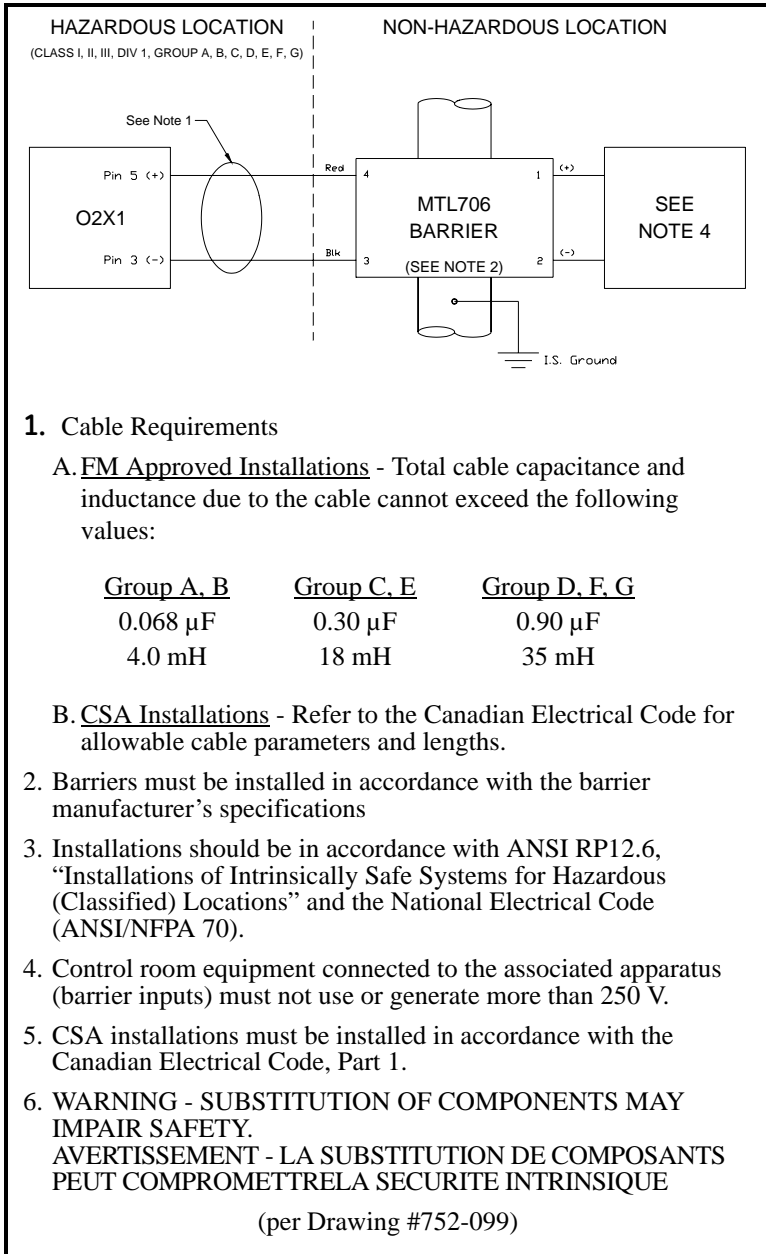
HAZARDOUS LOCATION
(CLASS I, II, III, DIV 1, GROUP A, B, C, D, E, F, G)

NON-HAZARDOUS LOCATION

See Note 1

O2X1

Pin 5 (+)

Pin 3 (-)

Red

Blk

4

3

MTL706
BARRIER
(SEE NOTE 2)

1

2

(+)

(-)

SEE
NOTE 4

I.S. Ground

1. Cable Requirements

A. FM Approved Installations - Total cable capacitance and inductance due to the cable cannot exceed the following values:

| Group A, B | Group C, E | Group D, F, G |
|---|---|---|
| 0.068 µF | 0.30 µF | 0.90 µF |
| 4.0 mH | 18 mH | 35 mH |

B. CSA Installations - Refer to the Canadian Electrical Code for allowable cable parameters and lengths.

2. Barriers must be installed in accordance with the barrier manufacturer's specifications

3. Installations should be in accordance with ANSI RP12.6, "Installations of Intrinsically Safe Systems for Hazardous (Classified) Locations" and the National Electrical Code (ANSI/NFPA 70).

4. Control room equipment connected to the associated apparatus (barrier inputs) must not use or generate more than 250 V.

5. CSA installations must be installed in accordance with the Canadian Electrical Code, Part 1.

6. WARNING - SUBSTITUTION OF COMPONENTS MAY IMPAIR SAFETY.
AVERTISSEMENT - LA SUBSTITUTION DE COMPOSANTS PEUT COMPROMETTRELA SECURITE INTRINSIQUE

(per Drawing #752-099)